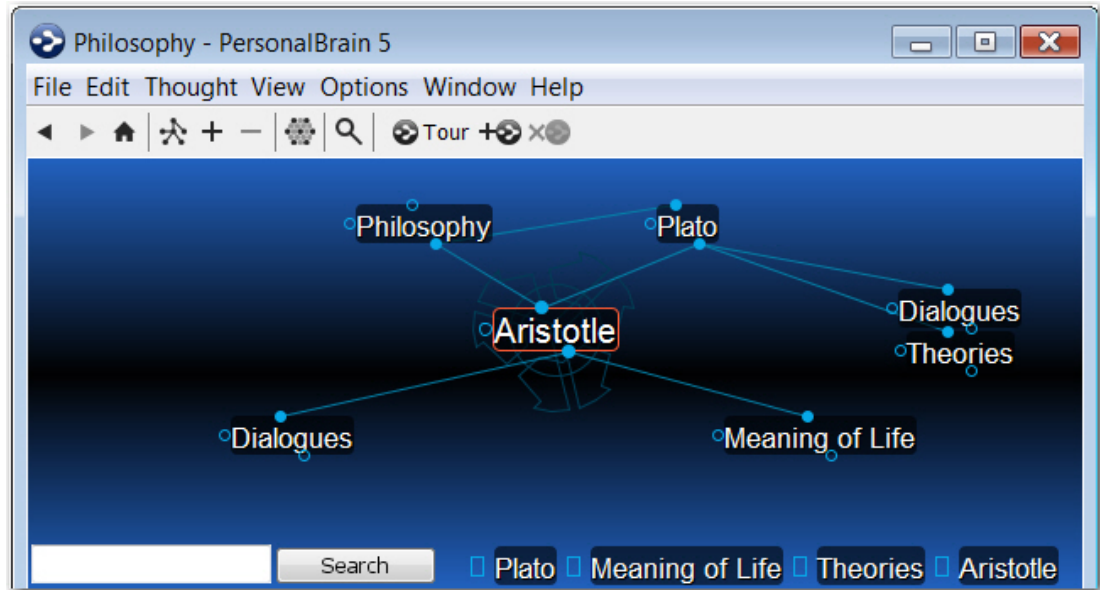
Philosophy - PersonalBrain 5

File Edit Thought View Options Window Help

Tour

Philosophy
Plato
Aristotle
Dialogues
Theories
Dialogues
Meaning of Life

Search
Plato Meaning of Life Theories Aristotle